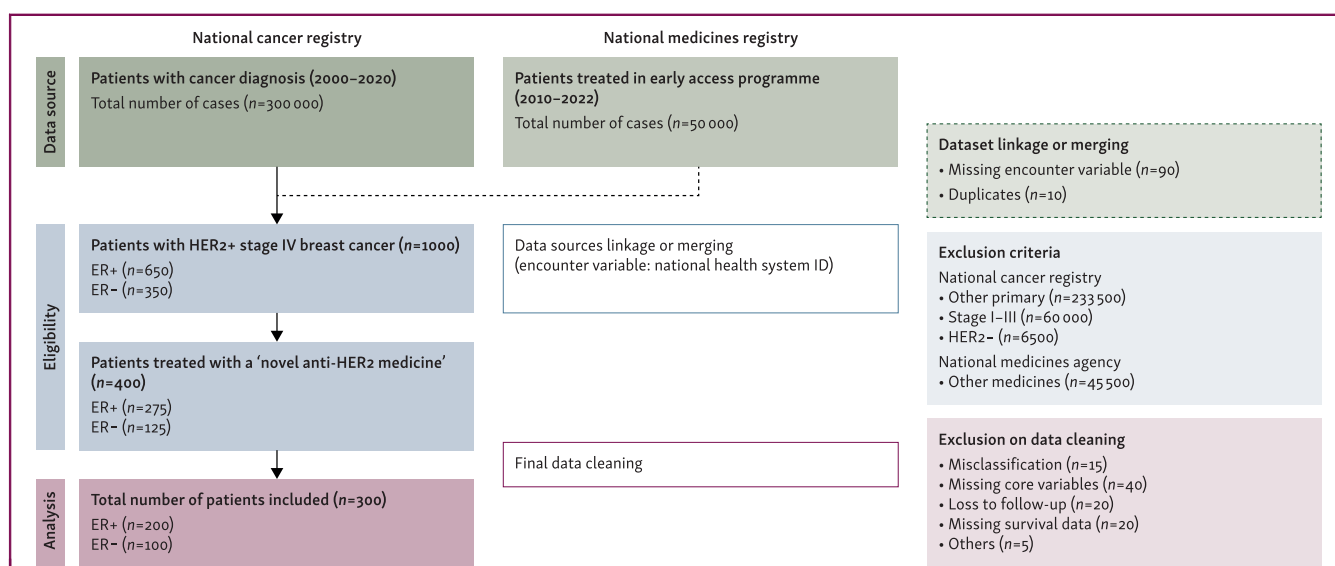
National cancer registry

National medicines registry

Data source

Patients with cancer diagnosis (2000–2020)
Total number of cases ($n$=300 000)

Patients treated in early access programme (2010–2022)
Total number of cases ($n$=50 000)

Dataset linkage or merging
• Missing encounter variable ($n$=90)
• Duplicates ($n$=10)

Eligibility

Patients with HER2+ stage IV breast cancer ($n$=1000)
ER+ ($n$=650)
ER− ($n$=350)

Data sources linkage or merging
(encounter variable: national health system ID)

Exclusion criteria
National cancer registry
• Other primary ($n$=233 500)
• Stage I–III ($n$=60 000)
• HER2− ($n$=6500)
National medicines agency
• Other medicines ($n$=45 500)

Patients treated with a ‘novel anti-HER2 medicine’ ($n$=400)
ER+ ($n$=275)
ER− ($n$=125)

Final data cleaning

Exclusion on data cleaning
• Misclassification ($n$=15)
• Missing core variables ($n$=40)
• Loss to follow-up ($n$=20)
• Missing survival data ($n$=20)
• Others ($n$=5)

Analysis

Total number of patients included ($n$=300)
ER+ ($n$=200)
ER− ($n$=100)